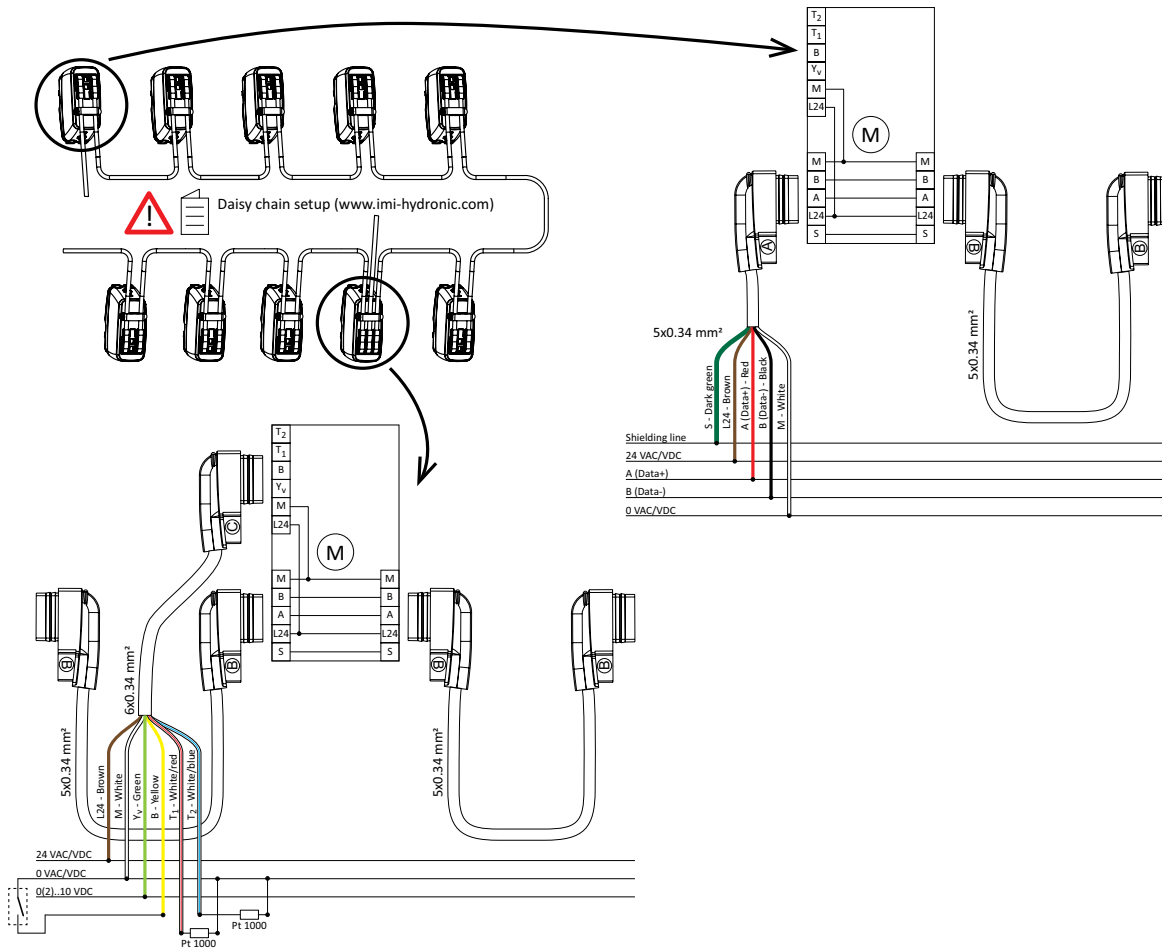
Daisy chain setup (www.imi-hydronic.com)

$T_2$
$T_1$
B
$Y_v$
M
L24
M
M M
B B
A A
L24 L24
S S
A
5x0.34 mm²
S - Dark green
L24 - Brown
A (Data+) - Red
B (Data-) - Black
M - White
B
B
5x0.34 mm²
Shielding line
24 VAC/VDC
A (Data+)
B (Data-)
0 VAC/VDC

$T_2$
$T_1$
B
$Y_v$
M
L24
M
C
M M
B B
A A
L24 L24
S S
B
B
B
B
6x0.34 mm²
5x0.34 mm²
5x0.34 mm²
L24 - Brown
M - White
$Y_v$ - Green
B - Yellow
$T_1$ - White/red
$T_2$ - White/blue
24 VAC/VDC
0 VAC/VDC
0(2)..10 VDC
Pt 1000
Pt 1000